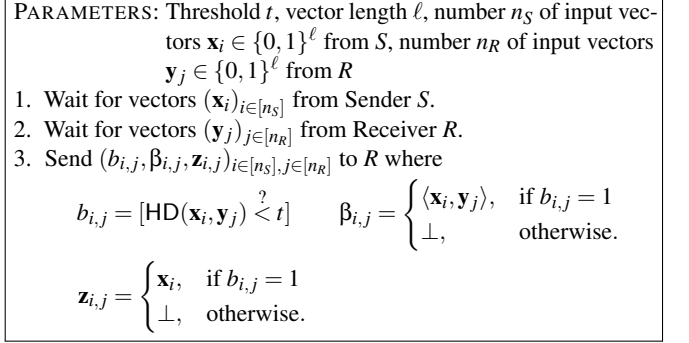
PARAMETERS: Threshold $t$, vector length $\ell$, number $n_S$ of input vectors $\mathbf{x}_i \in \{0,1\}^\ell$ from $S$, number $n_R$ of input vectors $\mathbf{y}_j \in \{0,1\}^\ell$ from $R$

1. Wait for vectors $(\mathbf{x}_i)_{i\in[n_S]}$ from Sender $S$.
2. Wait for vectors $(\mathbf{y}_j)_{j\in[n_R]}$ from Receiver $R$.
3. Send $(b_{i,j}, \beta_{i,j}, \mathbf{z}_{i,j})_{i\in[n_S], j\in[n_R]}$ to $R$ where

$b_{i,j} = [\mathsf{HD}(\mathbf{x}_i, \mathbf{y}_j) \overset{?}{<} t]$ $\beta_{i,j} = \begin{cases} \langle \mathbf{x}_i, \mathbf{y}_j \rangle, & \text{if } b_{i,j} = 1 \\ \bot, & \text{otherwise.} \end{cases}$

$\mathbf{z}_{i,j} = \begin{cases} \mathbf{x}_i, & \text{if } b_{i,j} = 1 \\ \bot, & \text{otherwise.} \end{cases}$